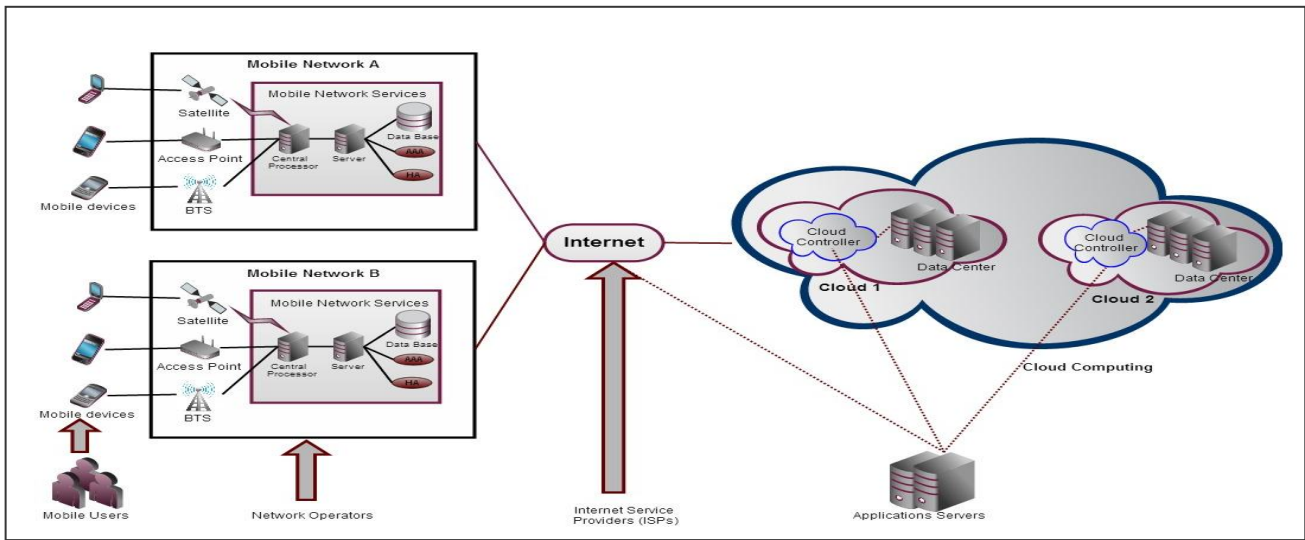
Mobile Network A

Satellite

Mobile Network Services

Data Base

Access Point

Central Processor

Server

AAA

HA

Mobile devices

BTS

Mobile Network B

Satellite

Mobile Network Services

Data Base

Access Point

Central Processor

Server

AAA

HA

Mobile devices

BTS

Internet

Cloud Controller

Data Center

Cloud 1

Cloud Controller

Data Center

Cloud 2

Cloud Computing

Mobile Users

Network Operators

Internet Service Providers (ISPs)

Applications Servers